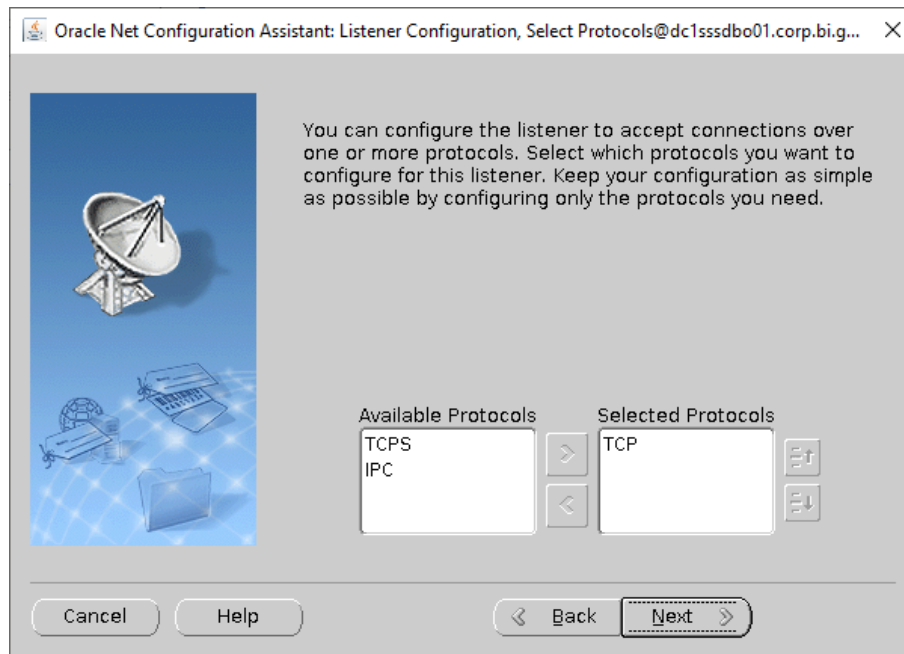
Oracle Net Configuration Assistant: Listener Configuration, Select Protocols@dc1sssdbo01.corp.bi.g... ×

You can configure the listener to accept connections over one or more protocols. Select which protocols you want to configure for this listener. Keep your configuration as simple as possible by configuring only the protocols you need.

Available Protocols
TCPS
IPC

Selected Protocols
TCP

Cancel
Help
Back
Next